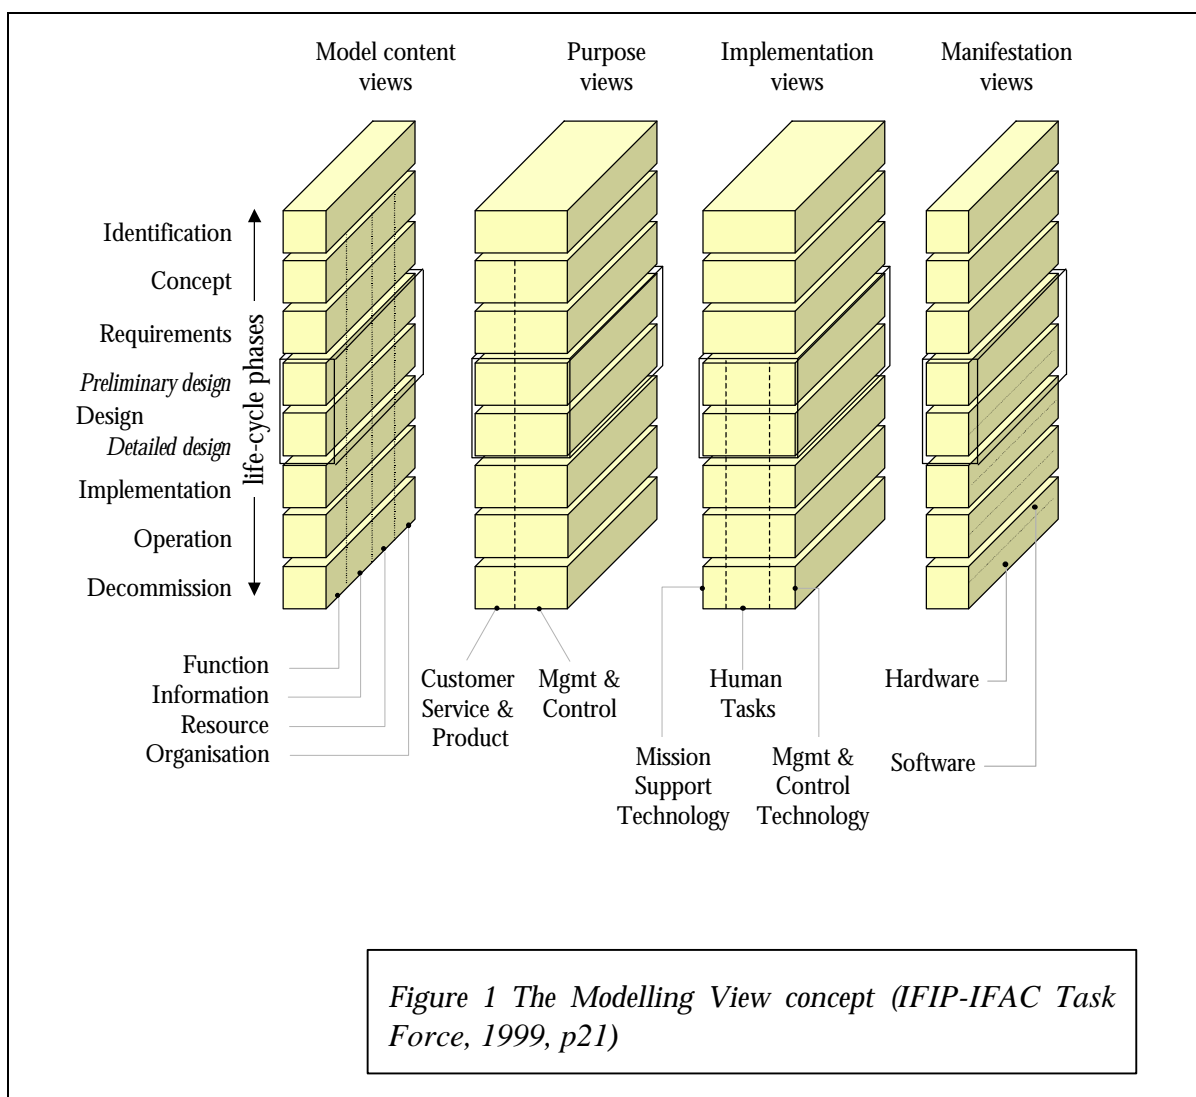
Model content views

Purpose views

Implementation views

Manifestation views

Identification

Concept

Requirements

*Preliminary design*

Design

*Detailed design*

Implementation

Operation

Decommission

life-cycle phases

Function

Information

Resource

Organisation

Customer Service & Product

Mgmt & Control

Human Tasks

Mission Support Technology

Mgmt & Control Technology

Hardware

Software

*Figure 1 The Modelling View concept (IFIP-IFAC Task Force, 1999, p21)*